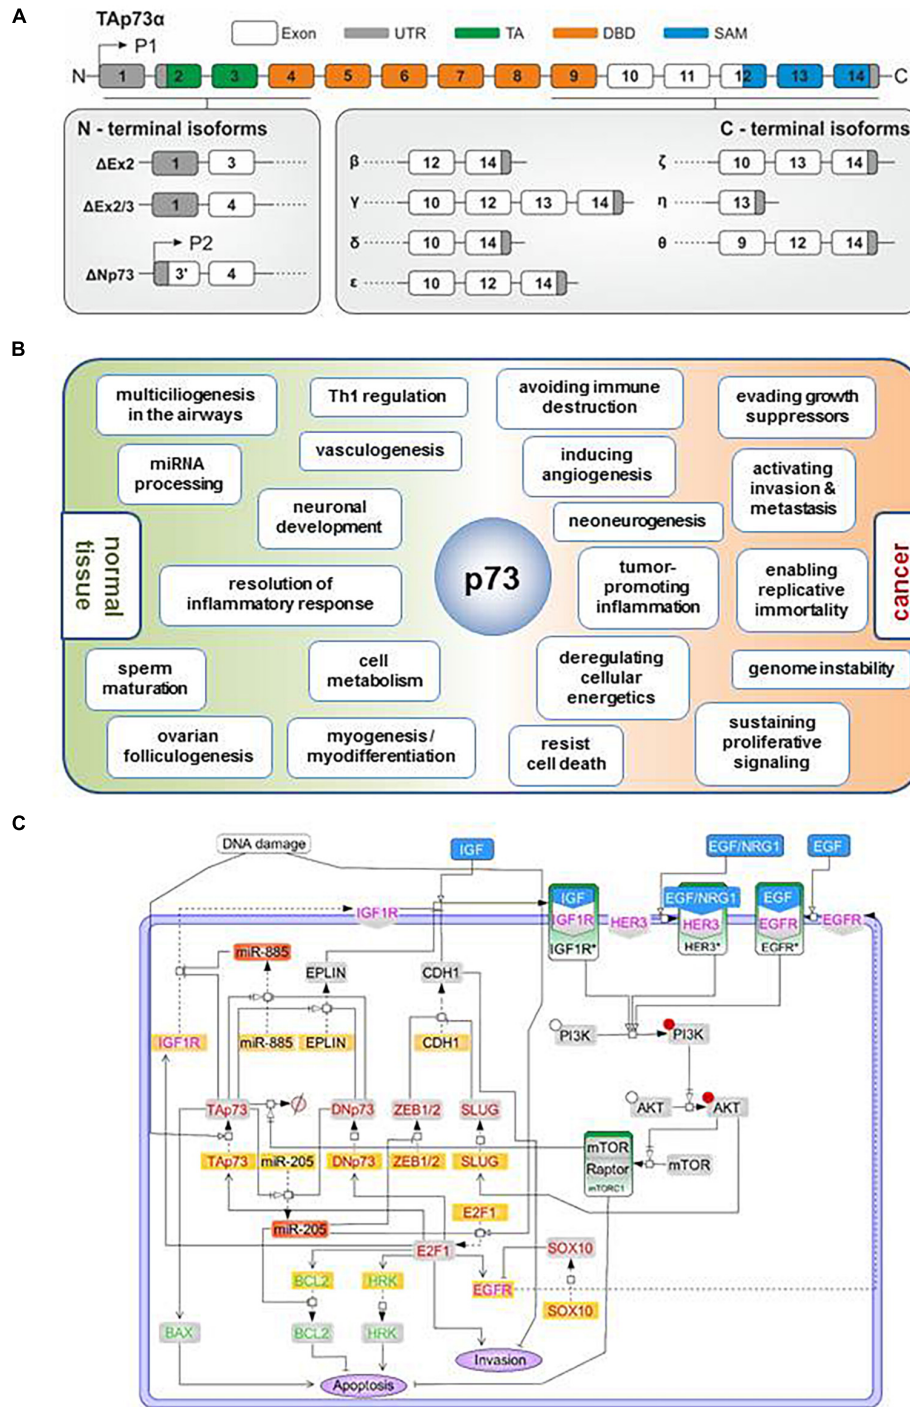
A

TAp73α

Exon UTR TA DBD SAM

P1

N 1 2 3 4 5 6 7 8 9 10 11 12 13 14 C

N - terminal isoforms

ΔEx2 1 3

ΔEx2/3 1 4

P2

ΔNp73 3' 4

C - terminal isoforms

β 12 14

γ 10 12 13 14

δ 10 14

ε 10 12 14

ζ 10 13 14

η 13

θ 9 12 14

B

normal tissue

multiciliogenesis in the airways

Th1 regulation

miRNA processing

vasculogenesis

neuronal development

resolution of inflammatory response

sperm maturation

cell metabolism

ovarian folliculogenesis

myogenesis / myodifferentiation

p73

avoiding immune destruction

evading growth suppressors

inducing angiogenesis

activating invasion & metastasis

neoneurogenesis

tumor-promoting inflammation

enabling replicative immortality

deregulating cellular energetics

genome instability

resist cell death

sustaining proliferative signaling

cancer

C

DNA damage

IGF

EGF/NRG1

EGF

IGF1R

IGF

IGF1R

IGF1R*

HER3

EGF/NRG1

HER3

HER3*

EGF

EGFR

EGFR*

EGFR

miR-885

EPLIN

CDH1

IGF1R

miR-885

EPLIN

CDH1

PI3K

PI3K

AKT

AKT

TAp73

DNp73

ZEB1/2

SLUG

TAp73

miR-205

DNp73

ZEB1/2

SLUG

mTOR

Raptor

mTORC1

mTOR

E2F1

miR-205

E2F1

SOX10

BCL2

HRK

EGFR

SOX10

BAX

BCL2

HRK

Invasion

Apoptosis